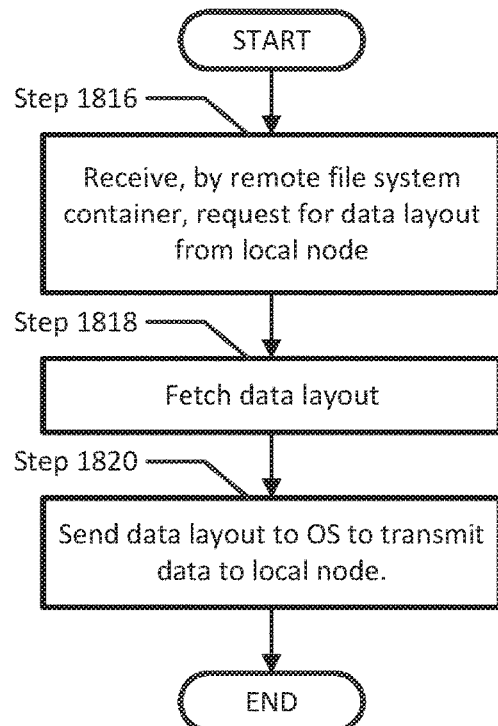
START

Step 1816

Receive, by remote file system container, request for data layout from local node

Step 1818

Fetch data layout

Step 1820

Send data layout to OS to transmit data to local node.

END